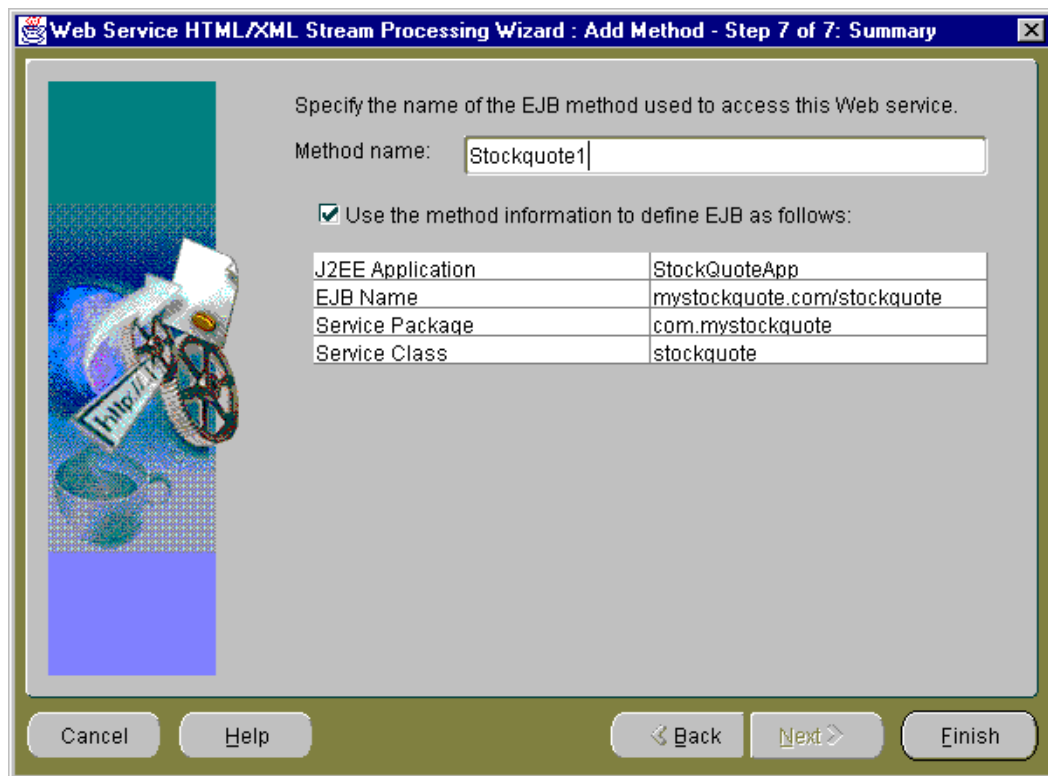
Web Service HTML/XML Stream Processing Wizard : Add Method - Step 7 of 7: Summary

Specify the name of the EJB method used to access this Web service.

Method name: Stockquote1

Use the method information to define EJB as follows:

| | |
|---|---|
| J2EE Application | StockQuoteApp |
| EJB Name | mystockquote.com/stockquote |
| Service Package | com.mystockquote |
| Service Class | stockquote |

http://

Cancel Help < Back Next > Finish